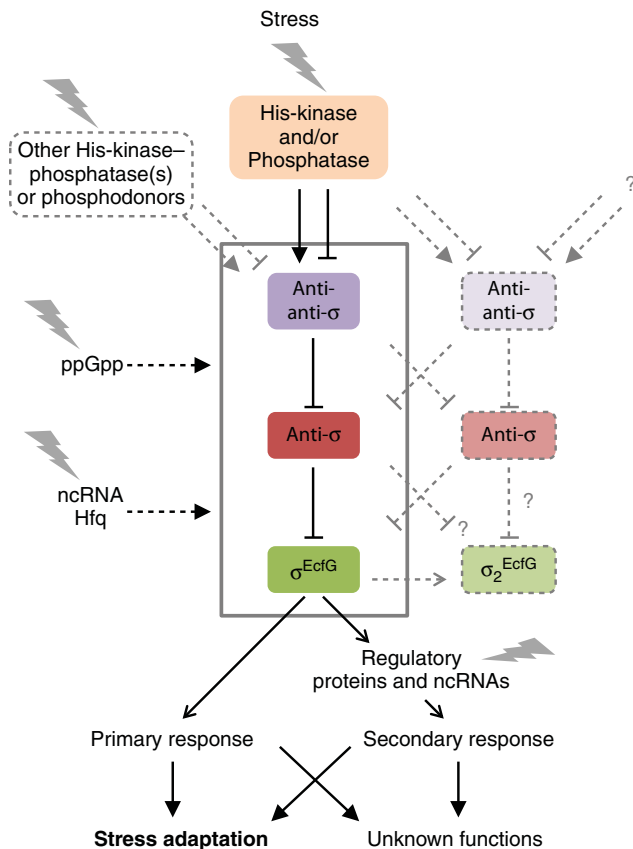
Stress

His-kinase and/or Phosphatase

Other His-kinase–phosphatase(s) or phosphodonors

?

Anti-anti-σ

Anti-anti-σ

ppGpp

Anti-σ

Anti-σ

?

ncRNA Hfq

?

$σ^{EcfG}$

$σ_2{}^{EcfG}$

Regulatory proteins and ncRNAs

Primary response

Secondary response

Stress adaptation

Unknown functions